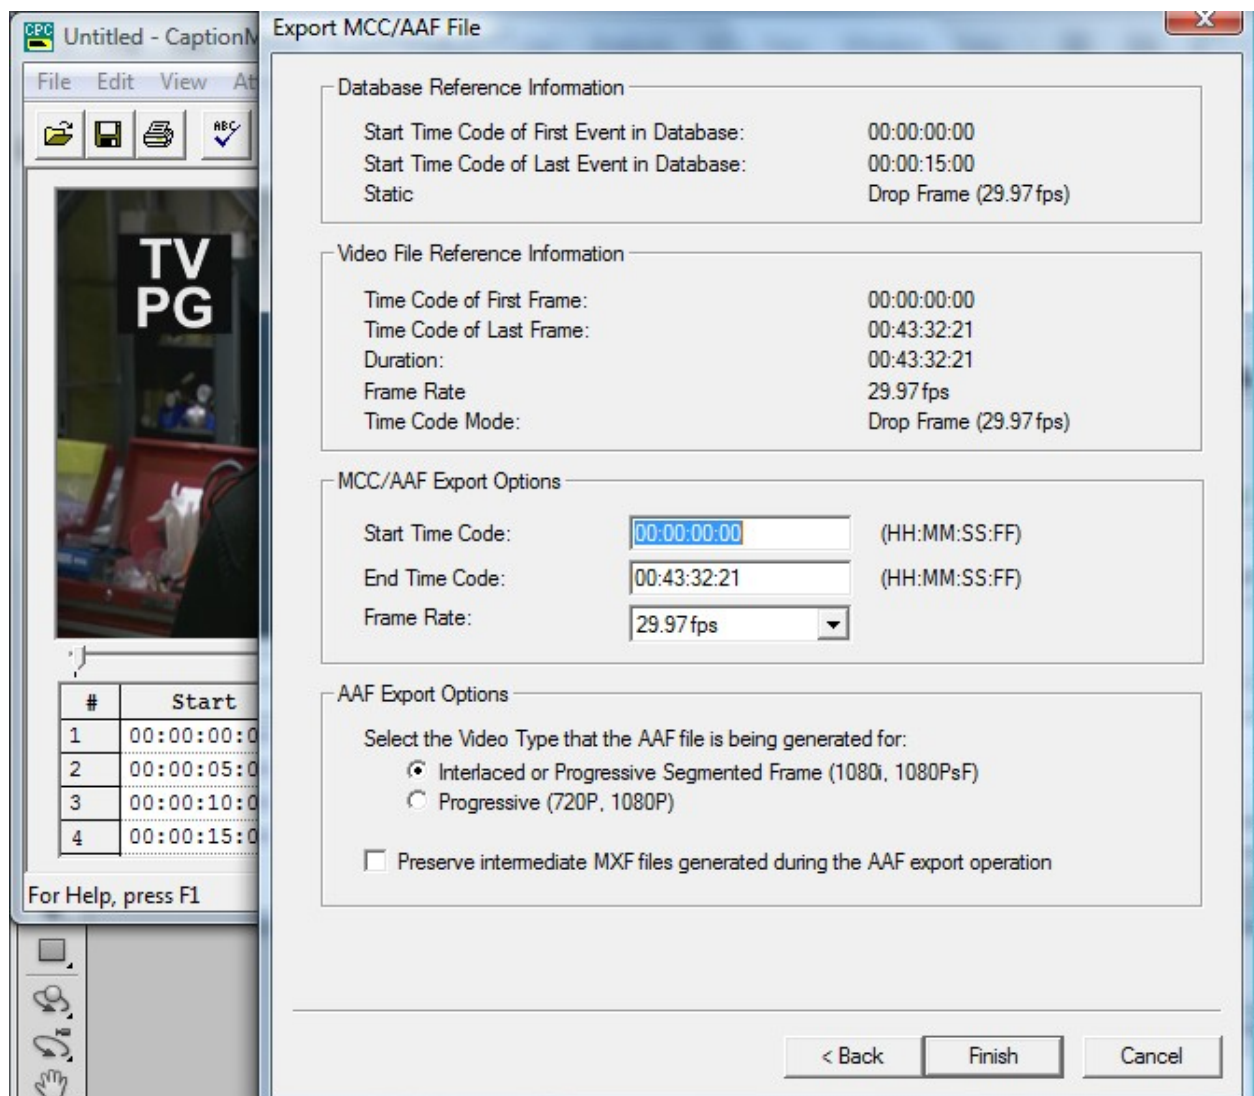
CPC Untitled - CaptionM

File Edit View At

TV PG

| # | Start |
|---|---|
| 1 | 00:00:00:0 |
| 2 | 00:00:05:0 |
| 3 | 00:00:10:0 |
| 4 | 00:00:15:0 |

For Help, press F1

Export MCC/AAF File

Database Reference Information

Start Time Code of First Event in Database: 00:00:00:00
Start Time Code of Last Event in Database: 00:00:15:00
Static Drop Frame (29.97fps)

Video File Reference Information

Time Code of First Frame: 00:00:00:00
Time Code of Last Frame: 00:43:32:21
Duration: 00:43:32:21
Frame Rate 29.97fps
Time Code Mode: Drop Frame (29.97fps)

MCC/AAF Export Options

Start Time Code: 00:00:00:00 (HH:MM:SS:FF)
End Time Code: 00:43:32:21 (HH:MM:SS:FF)
Frame Rate: 29.97fps

AAF Export Options

Select the Video Type that the AAF file is being generated for:
Interlaced or Progressive Segmented Frame (1080i, 1080PsF)
Progressive (720P, 1080P)

Preserve intermediate MXF files generated during the AAF export operation

< Back Finish Cancel